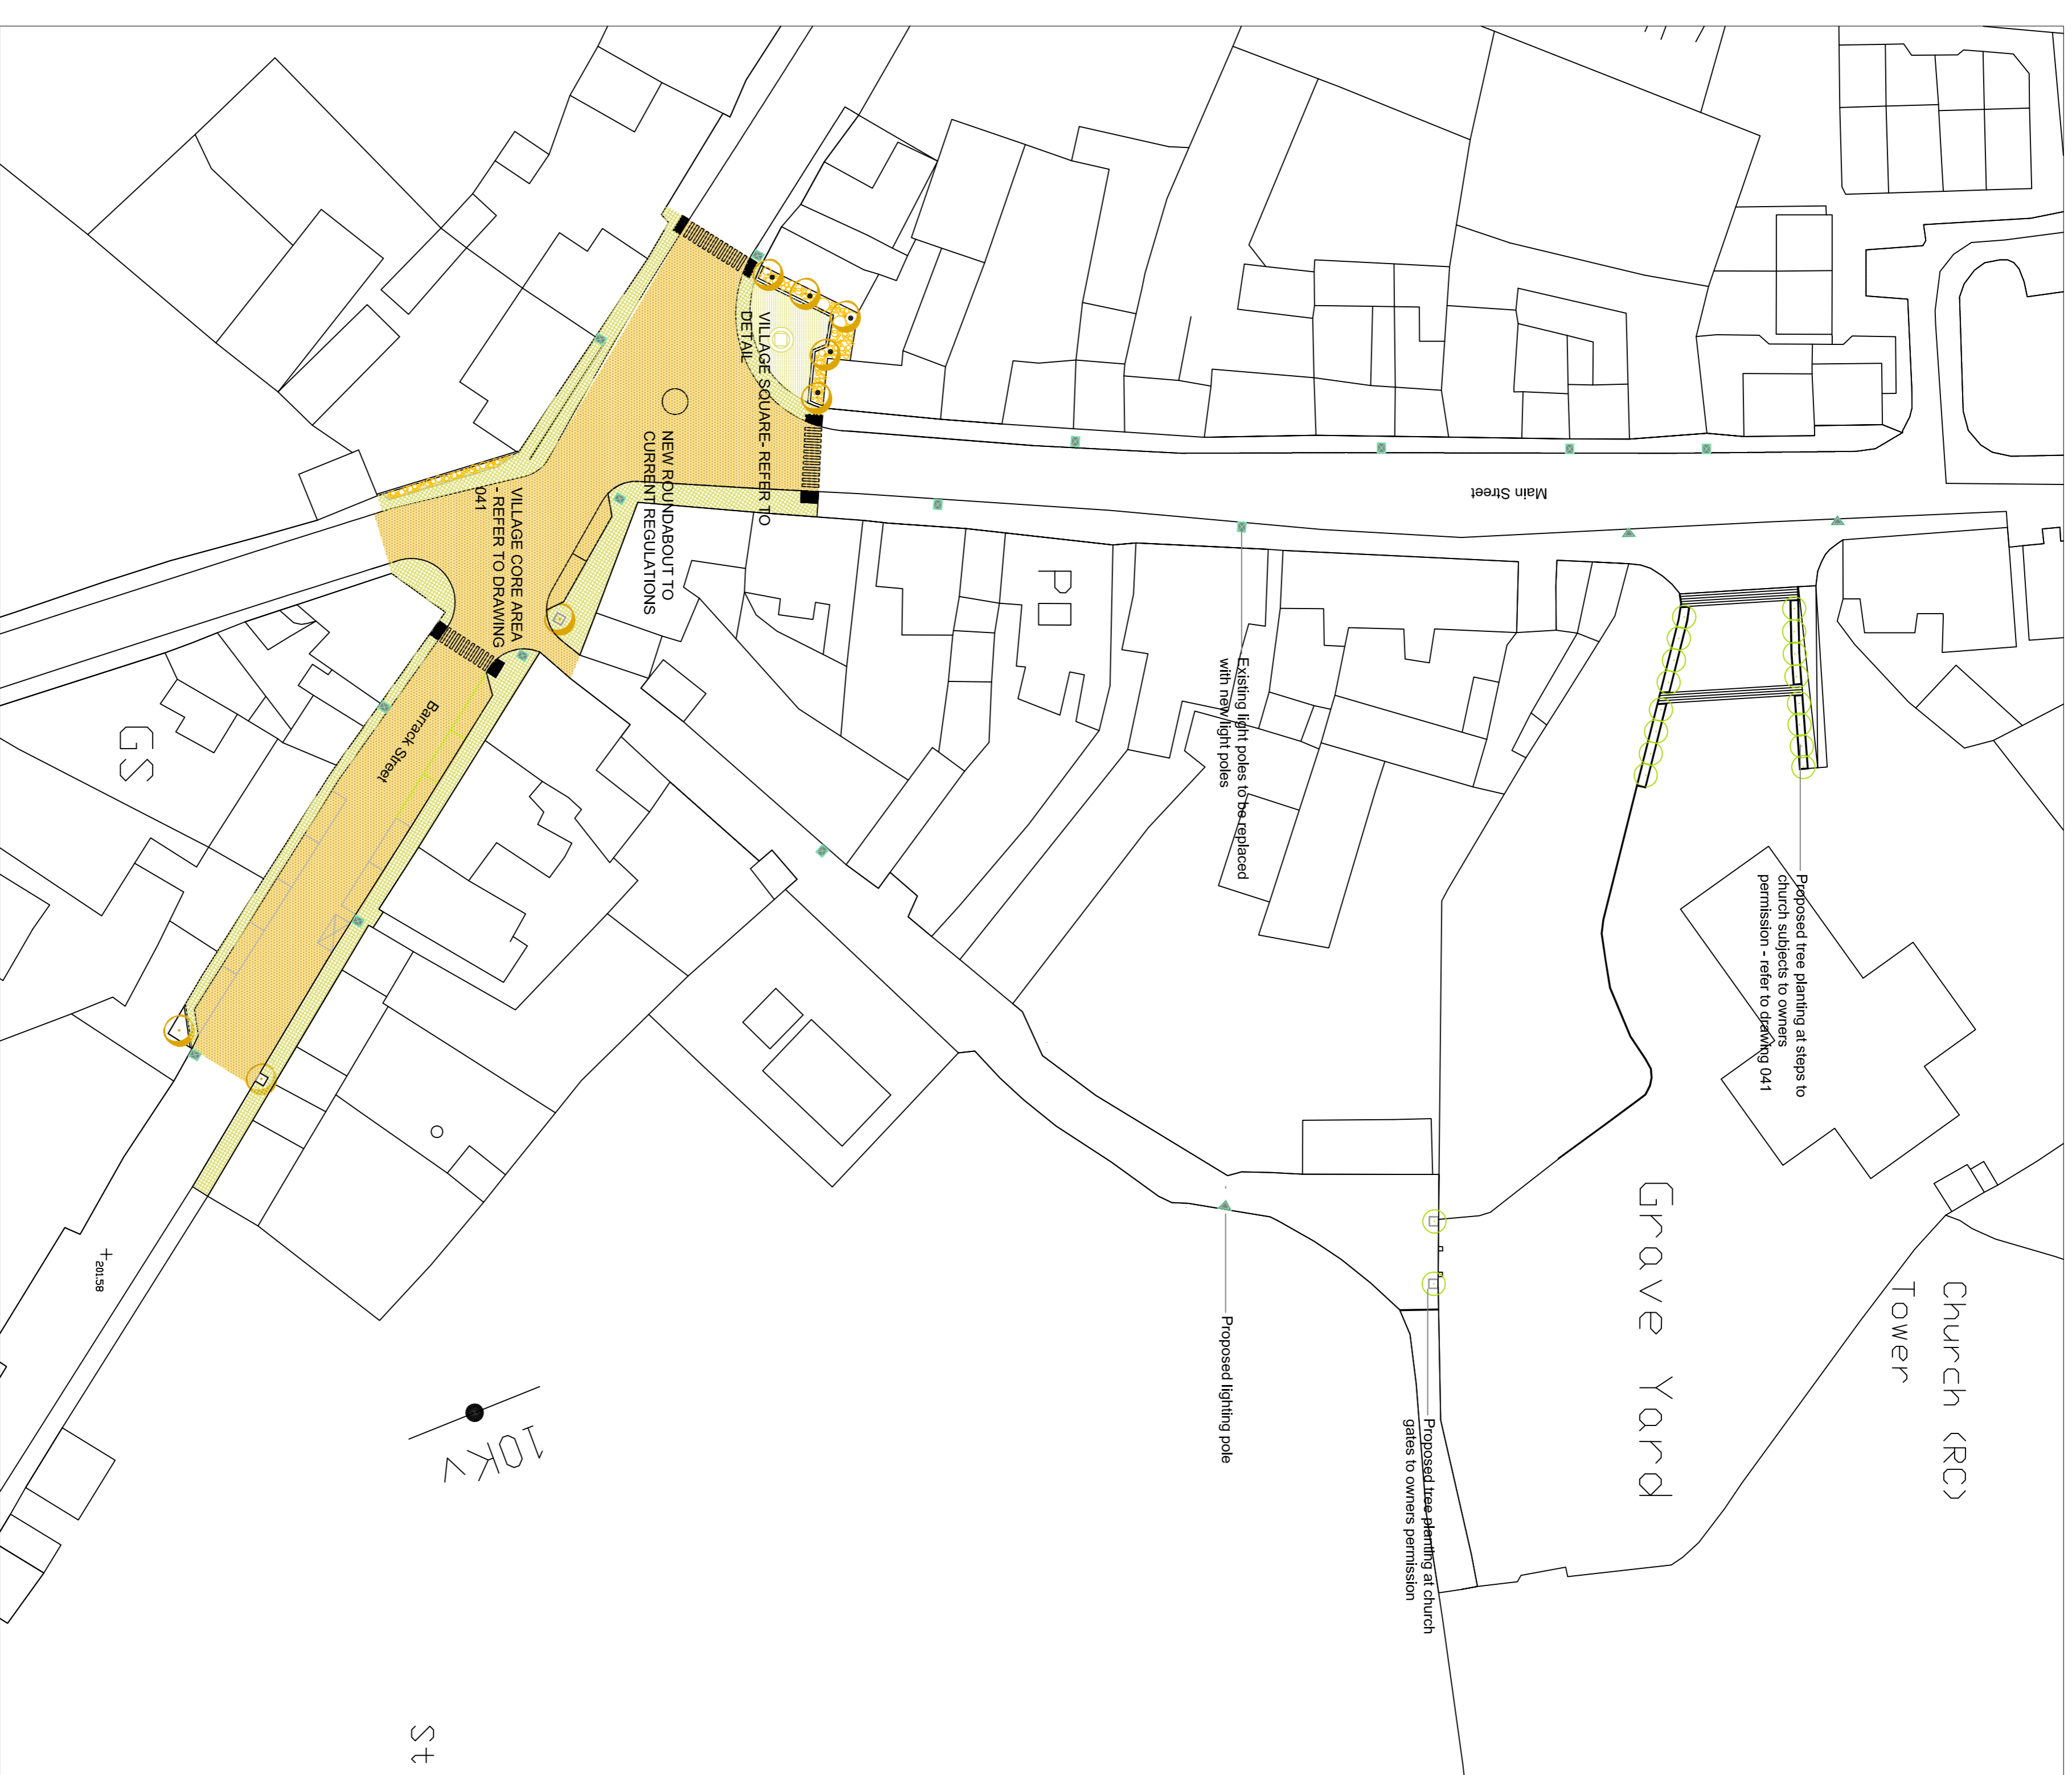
VILLAGE SQUARE- REFER TO DETAIL

NEW ROUNDABOUT TO CURRENT REGULATIONS

VILLAGE CORE AREA - REFER TO DRAWING 041

Main Street

Barrack Street

GS

PO

Existing light poles to be replaced with new light poles

Proposed tree planting at steps to church subjects to owners permission - refer to drawing 041

Proposed lighting pole

Proposed tree planting at church gates to owners permission

Grave Yard

Church (RC) Tower

10KV

201.58

St